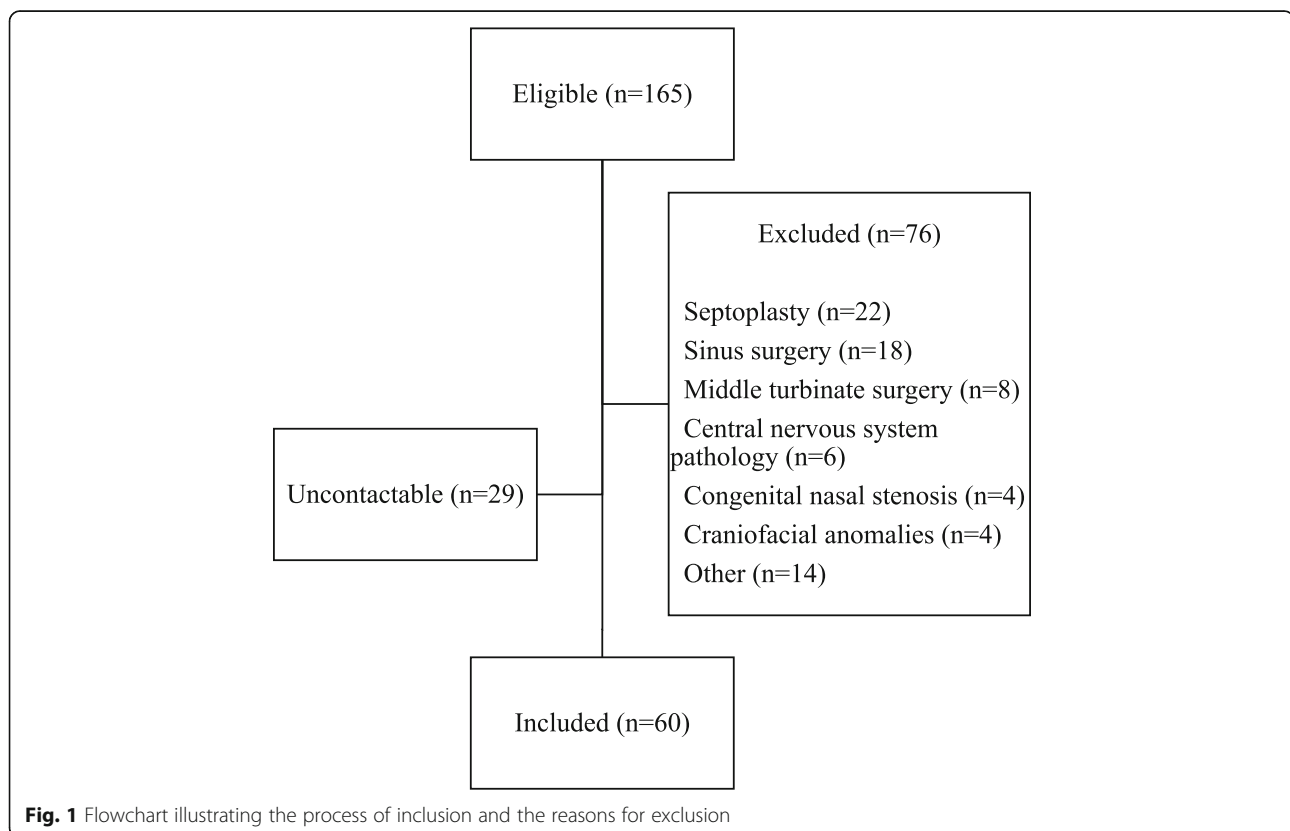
Eligible (n=165)

Excluded (n=76)

Septoplasty (n=22)
Sinus surgery (n=18)
Middle turbinate surgery (n=8)
Central nervous system pathology (n=6)
Congenital nasal stenosis (n=4)
Craniofacial anomalies (n=4)
Other (n=14)

Uncontactable (n=29)

Included (n=60)

**Fig. 1** Flowchart illustrating the process of inclusion and the reasons for exclusion